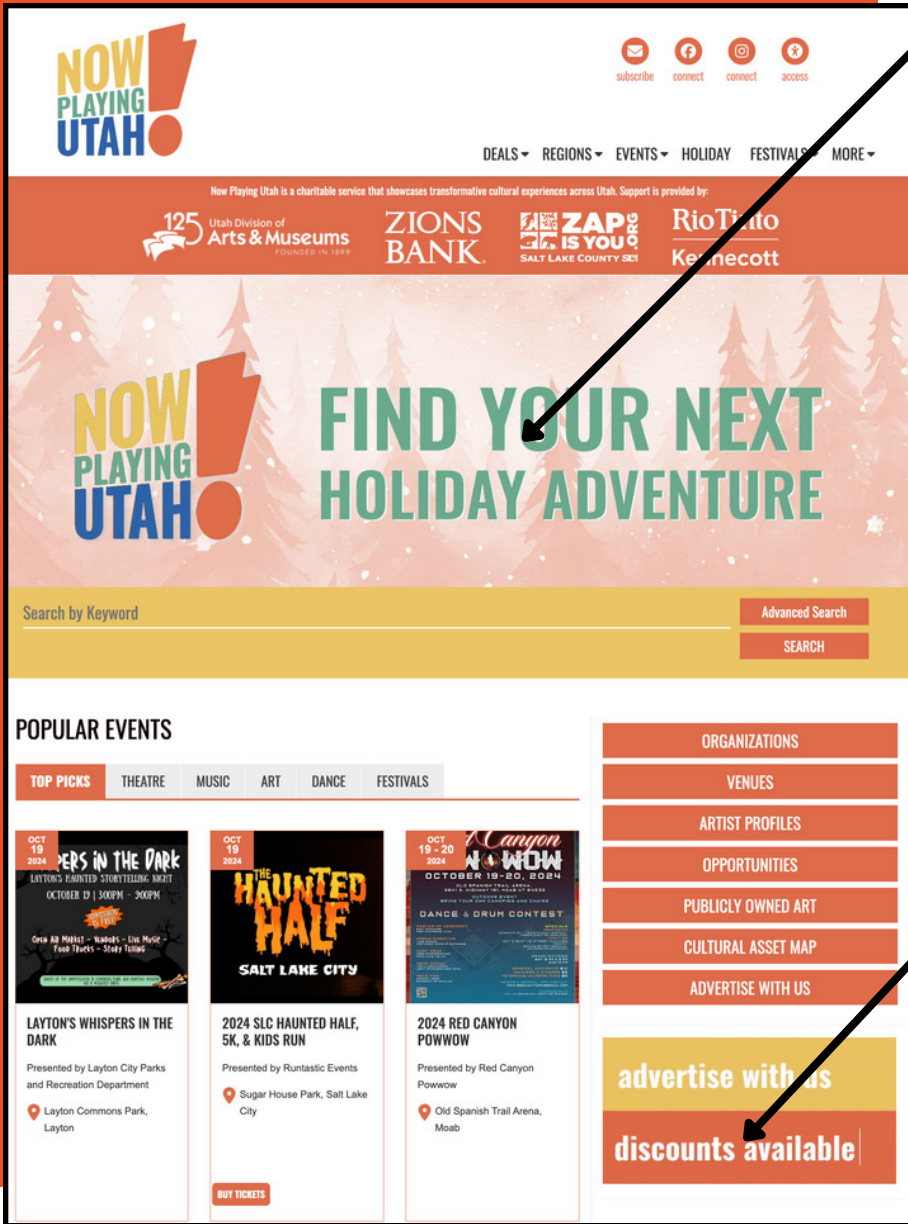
NOW PLAYING UTAH!

subscribe connect connect access

DEALS REGIONS EVENTS HOLIDAY FESTIVALS MORE

Now Playing Utah is a charitable service that showcases transformative cultural experiences across Utah. Support is provided by:

125 Utah Division of Arts & Museums FOUNDED IN 1899

ZIONS BANK

ZAP IS YOU .ORG SALT LAKE COUNTY

RioTinto Kennecott

NOW PLAYING UTAH!

FIND YOUR NEXT HOLIDAY ADVENTURE

Search by Keyword

Advanced Search

SEARCH

POPULAR EVENTS

TOP PICKS THEATRE MUSIC ART DANCE FESTIVALS

OCT 19 2024

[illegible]PERS IN THE DARK
LAYTON'S HAUNTED STORYTELLING NIGHT
OCTOBER 19 | 3:00PM - 9:00PM
Open Air Market - Vendors - Live Music - Food Trucks - Story Telling

LAYTON'S WHISPERS IN THE DARK

Presented by Layton City Parks and Recreation Department

Layton Commons Park, Layton

OCT 19 2024

THE HAUNTED HALF
SALT LAKE CITY

2024 SLC HAUNTED HALF, 5K, & KIDS RUN

Presented by Runtastic Events

Sugar House Park, Salt Lake City

BUY TICKETS

OCT 19 - 20 2024

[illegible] Canyon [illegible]WOW
OCTOBER 19-20, 2024
DANCE & DRUM CONTEST

2024 RED CANYON POWWOW

Presented by Red Canyon Powwow

Old Spanish Trail Arena, Moab

ORGANIZATIONS

VENUES

ARTIST PROFILES

OPPORTUNITIES

PUBLICLY OWNED ART

CULTURAL ASSET MAP

ADVERTISE WITH US

advertise with us

discounts available